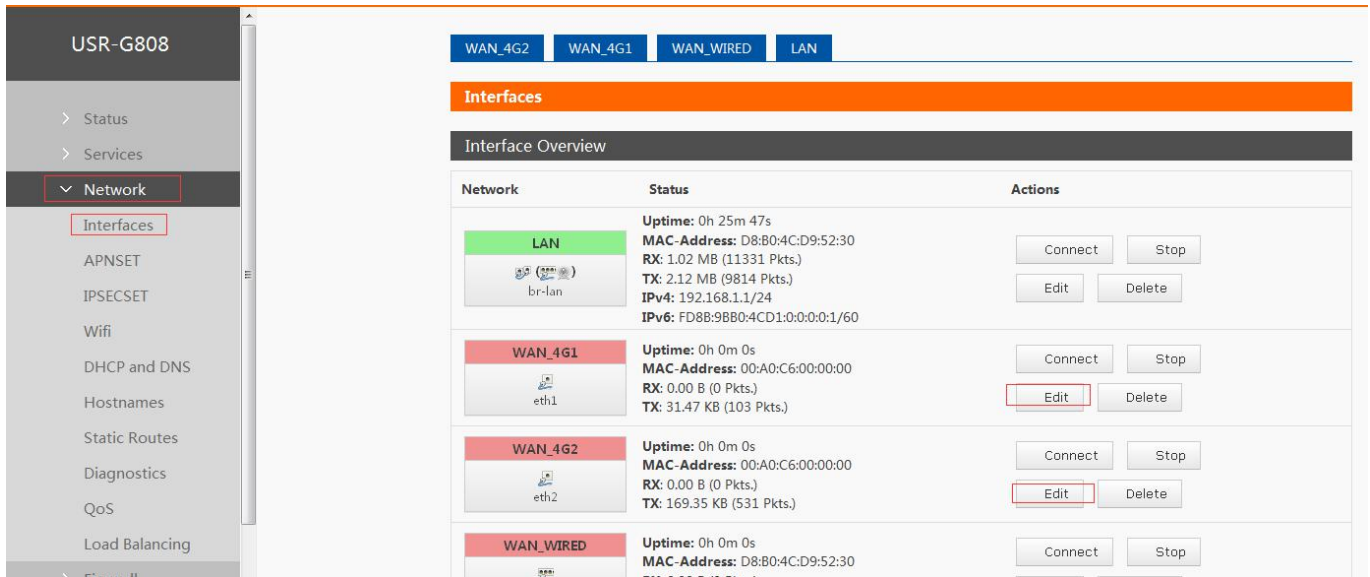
USR-G808

> Status
> Services
Network
Interfaces
APNSET
IPSECSET
Wifi
DHCP and DNS
Hostnames
Static Routes
Diagnostics
QoS
Load Balancing

WAN_4G2 WAN_4G1 WAN_WIRED LAN

Interfaces

Interface Overview

| Network | Status | Actions |
|---|---|---|
| LAN br-lan | **Uptime:** 0h 25m 47s **MAC-Address:** D8:B0:4C:D9:52:30 **RX:** 1.02 MB (11331 Pkts.) **TX:** 2.12 MB (9814 Pkts.) **IPv4:** 192.168.1.1/24 **IPv6:** FD8B:9BB0:4CD1:0:0:0:0:1/60 | Connect Stop Edit Delete |
| WAN_4G1 eth1 | **Uptime:** 0h 0m 0s **MAC-Address:** 00:A0:C6:00:00:00 **RX:** 0.00 B (0 Pkts.) **TX:** 31.47 KB (103 Pkts.) | Connect Stop Edit Delete |
| WAN_4G2 eth2 | **Uptime:** 0h 0m 0s **MAC-Address:** 00:A0:C6:00:00:00 **RX:** 0.00 B (0 Pkts.) **TX:** 169.35 KB (531 Pkts.) | Connect Stop Edit Delete |
| WAN_WIRED | **Uptime:** 0h 0m 0s **MAC-Address:** D8:B0:4C:D9:52:30 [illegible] | Connect Stop |